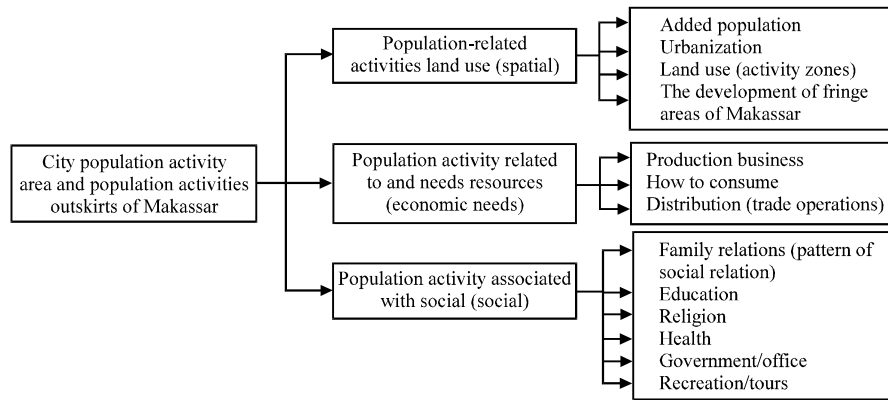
City population activity area and population activities outskirts of Makassar

Population-related activities land use (spatial)

Added population
Urbanization
Land use (activity zones)
The development of fringe areas of Makassar

Population activity related to and needs resources (economic needs)

Production business
How to consume
Distribution (trade operations)

Population activity associated with social (social)

Family relations (pattern of social relation)
Education
Religion
Health
Government/office
Recreation/tours